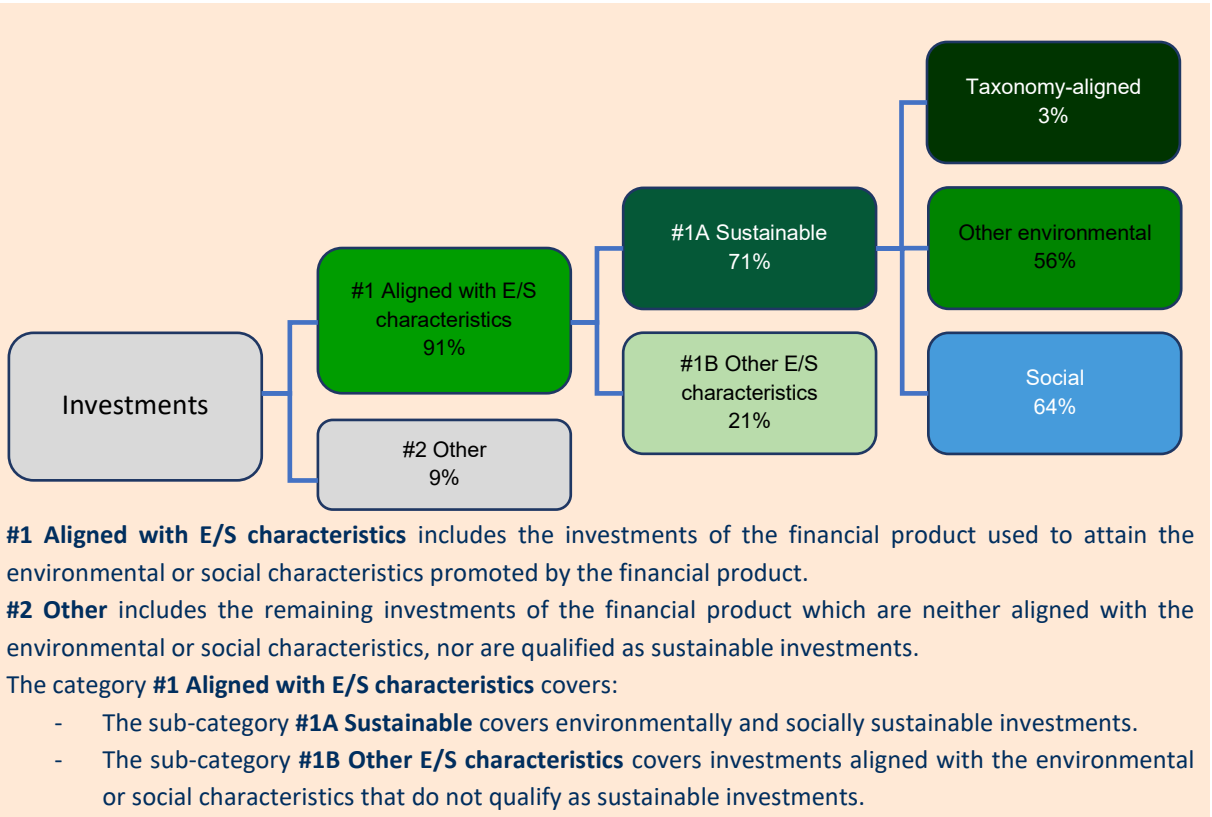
Investments

#1 Aligned with E/S characteristics
91%

#2 Other
9%

#1A Sustainable
71%

#1B Other E/S characteristics
21%

Taxonomy-aligned
3%

Other environmental
56%

Social
64%

**#1 Aligned with E/S characteristics** includes the investments of the financial product used to attain the environmental or social characteristics promoted by the financial product.

**#2 Other** includes the remaining investments of the financial product which are neither aligned with the environmental or social characteristics, nor are qualified as sustainable investments.

The category **#1 Aligned with E/S characteristics** covers:

- The sub-category **#1A Sustainable** covers environmentally and socially sustainable investments.
- The sub-category **#1B Other E/S characteristics** covers investments aligned with the environmental or social characteristics that do not qualify as sustainable investments.